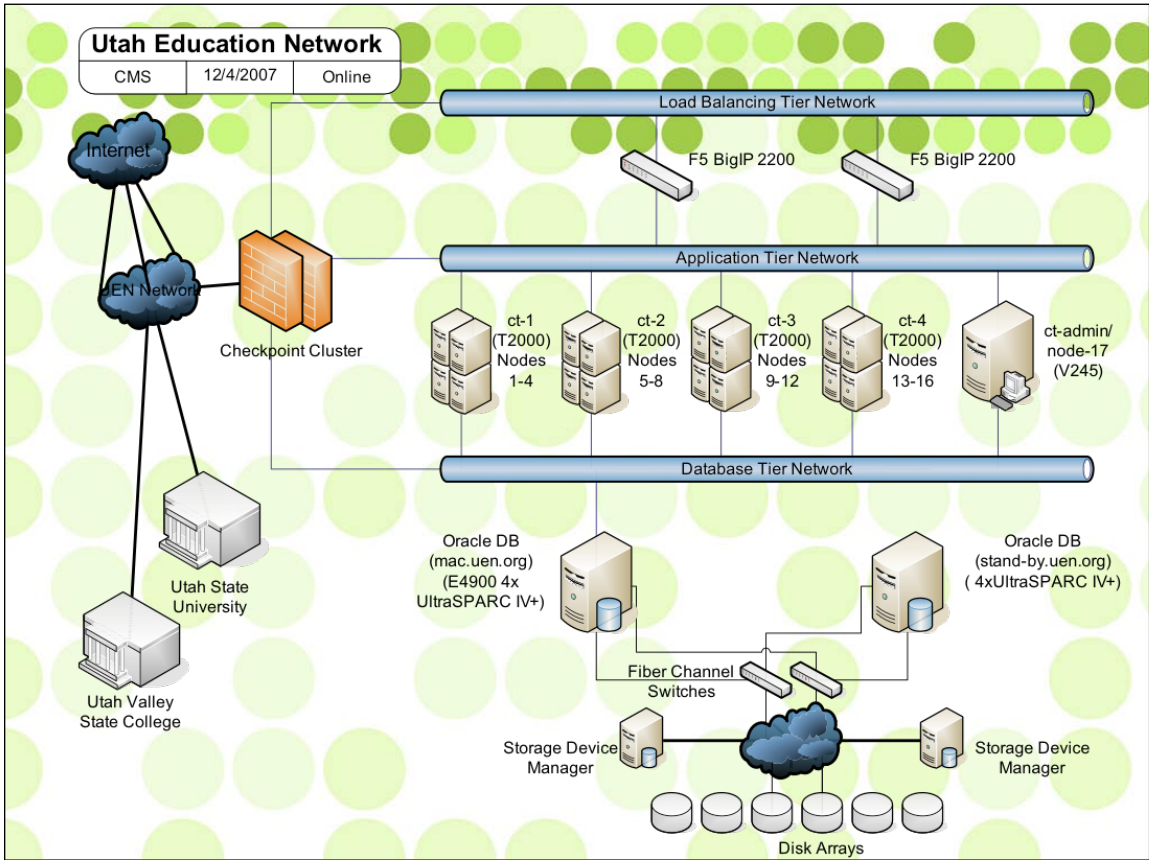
Utah Education Network

| CMS | 12/4/2007 | Online |
|---|---|---|

Load Balancing Tier Network

F5 BigIP 2200

F5 BigIP 2200

Internet

UEN Network

Checkpoint Cluster

Application Tier Network

ct-1 (T2000) Nodes 1-4

ct-2 (T2000) Nodes 5-8

ct-3 (T2000) Nodes 9-12

ct-4 (T2000) Nodes 13-16

ct-admin/ node-17 (V245)

Database Tier Network

Utah State University

Utah Valley State College

Oracle DB (mac.uen.org) (E4900 4x UltraSPARC IV+)

Oracle DB (stand-by.uen.org) ( 4xUltraSPARC IV+)

Fiber Channel Switches

Storage Device Manager

Storage Device Manager

Disk Arrays